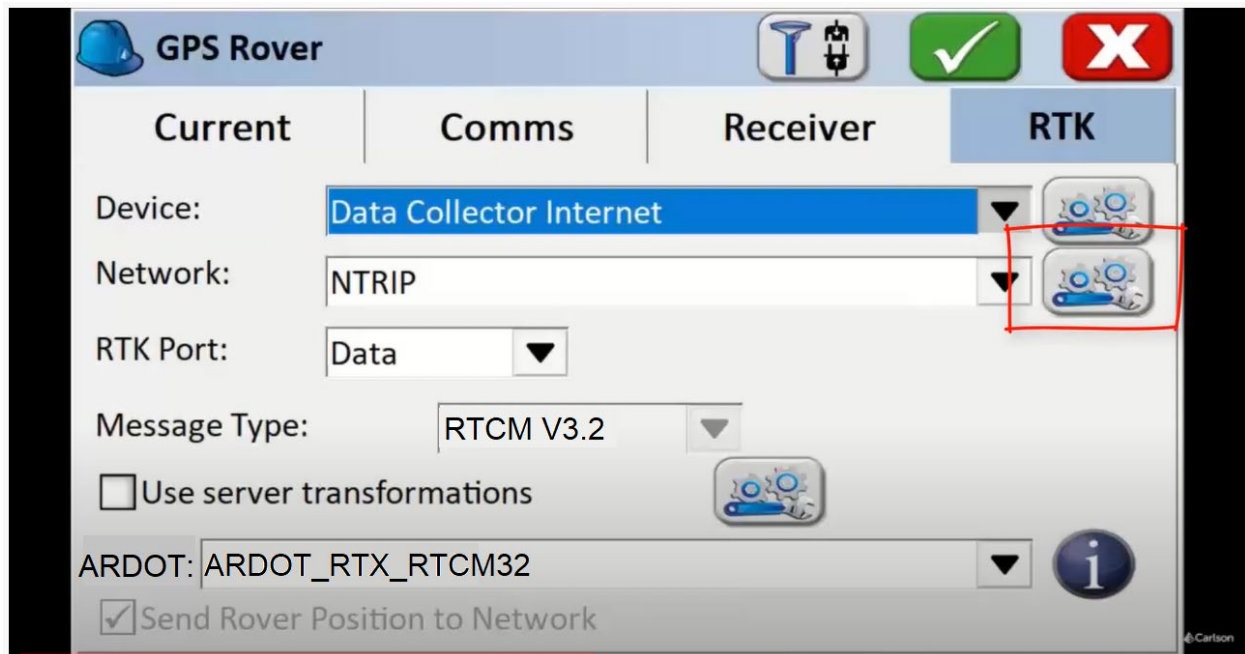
GPS Rover

Current
Comms
Receiver
RTK

Device: Data Collector Internet

Network: NTRIP

RTK Port: Data

Message Type: RTCM V3.2

Use server transformations

ARDOT: ARDOT_RTX_RTCM32

Send Rover Position to Network

Carlson